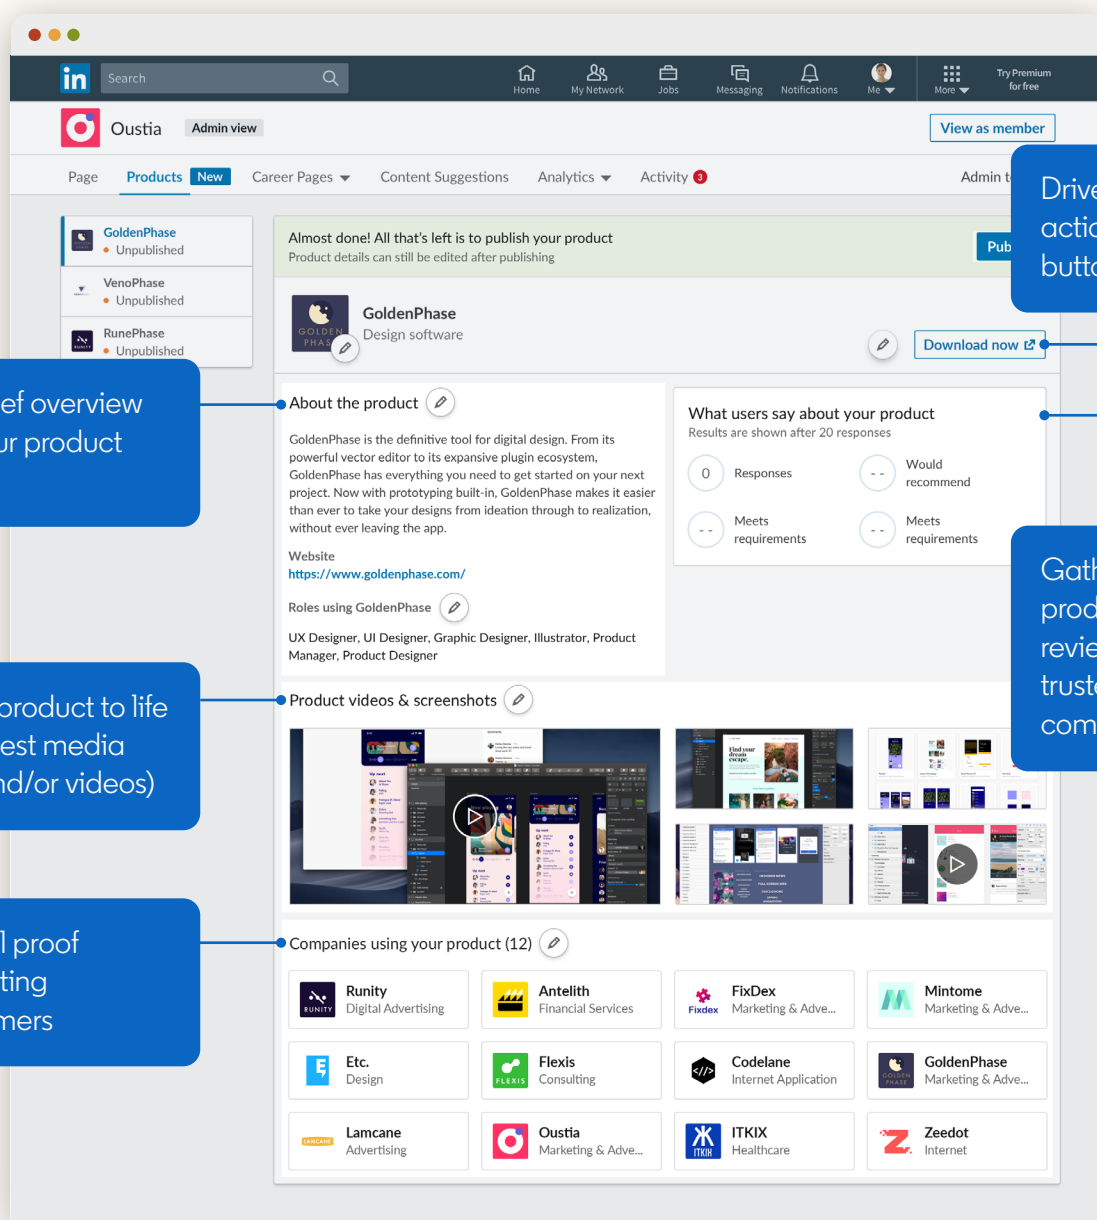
in Search

Home My Network Jobs Messaging Notifications Me More Try Premium for free

Oustia Admin view

View as member

Page Products New Career Pages Content Suggestions Analytics Activity 3 Admin t

Drive actio butto

GoldenPhase • Unpublished
VenoPhase • Unpublished
RunePhase • Unpublished

Almost done! All that's left is to publish your product
Product details can still be edited after publishing

Pub

GoldenPhase
Design software

Download now

ef overview ur product

About the product

GoldenPhase is the definitive tool for digital design. From its powerful vector editor to its expansive plugin ecosystem, GoldenPhase has everything you need to get started on your next project. Now with prototyping built-in, GoldenPhase makes it easier than ever to take your designs from ideation through to realization, without ever leaving the app.

Website
https://www.goldenphase.com/

Roles using GoldenPhase

UX Designer, UI Designer, Graphic Designer, Illustrator, Product Manager, Product Designer

What users say about your product
Results are shown after 20 responses

0 Responses
- - Would recommend
- - Meets requirements
- - Meets requirements

Gath prod revie trust com

product to life est media nd/or videos)

Product videos & screenshots

l proof ting mers

Companies using your product (12)

Runity Digital Advertising
Antelith Financial Services
FixDex Marketing & Adve...
Mintome Marketing & Adve...
Etc. Design
Flexis Consulting
Codelane Internet Application
GoldenPhase Marketing & Adve...
Lamcane Advertising
Oustia Marketing & Adve...
ITKIX Healthcare
Zeedot Internet